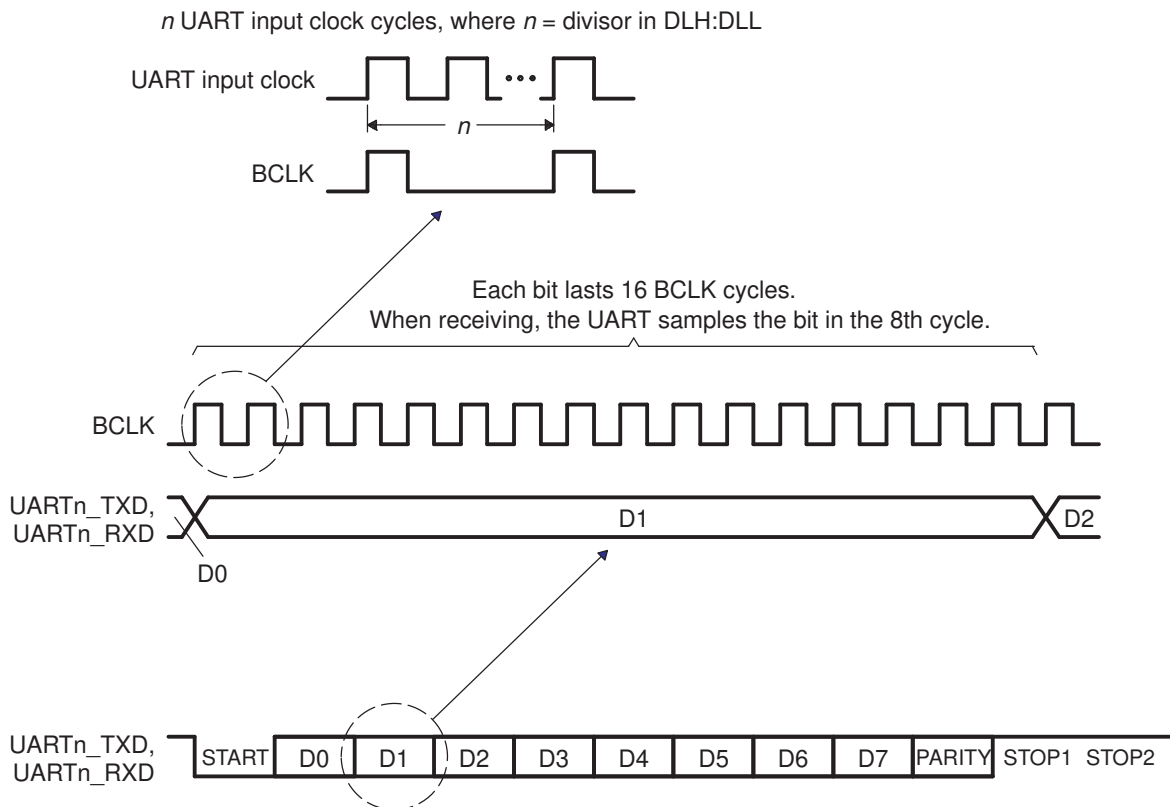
$n$ UART input clock cycles, where $n$ = divisor in DLH:DLL

UART input clock

$n$

BCLK

Each bit lasts 16 BCLK cycles.
When receiving, the UART samples the bit in the 8th cycle.

BCLK

UARTn_TXD,
UARTn_RXD

D1

D2

D0

UARTn_TXD,
UARTn_RXD

START D0 D1 D2 D3 D4 D5 D6 D7 PARITY STOP1 STOP2